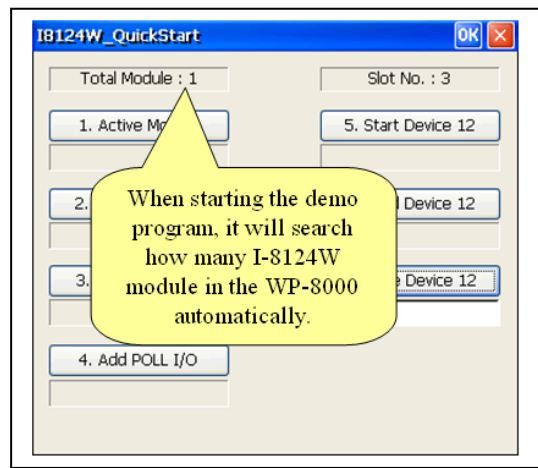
I8124W_QuickStart

OK

Total Module : 1

Slot No. : 3

1. Active Mo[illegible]

5. Start Device 12

2. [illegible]

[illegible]d Device 12

3. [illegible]

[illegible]e Device 12

4. Add POLL I/O

When starting the demo program, it will search how many I-8124W module in the WP-8000 automatically.